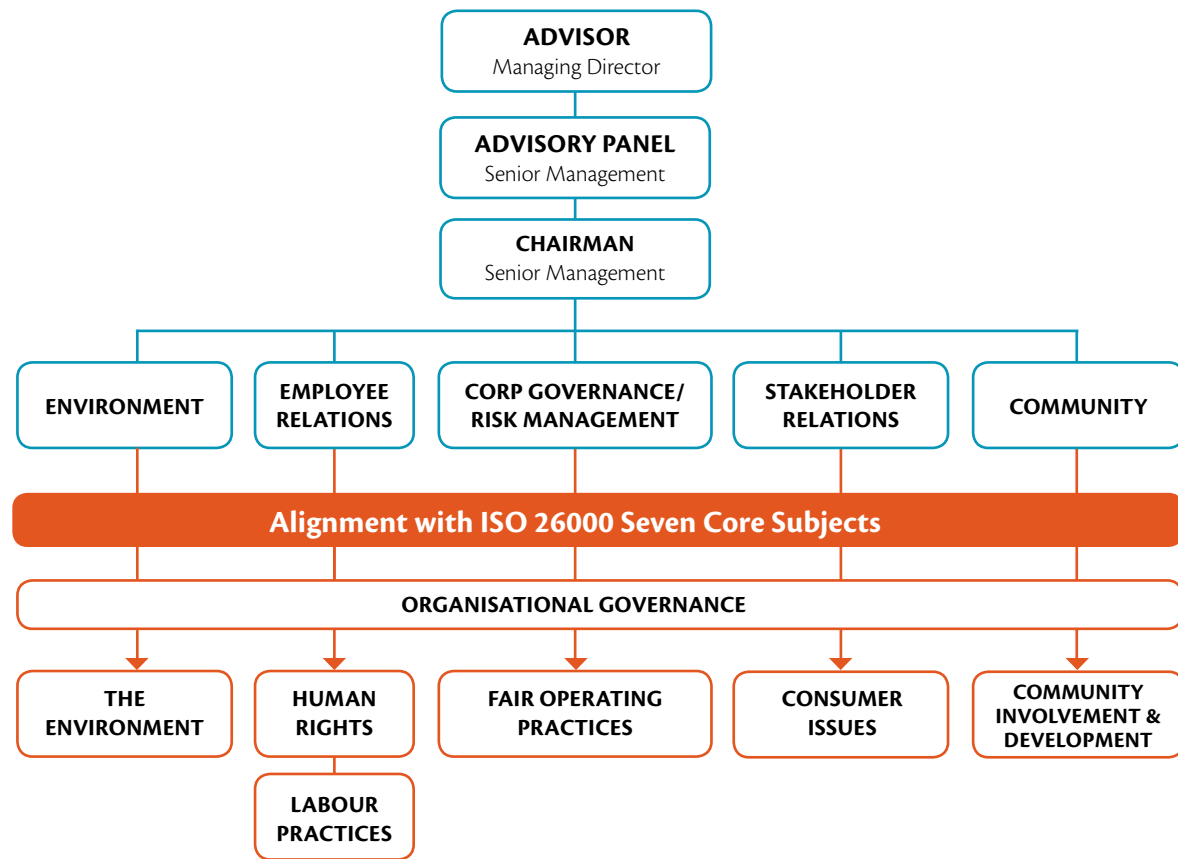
ADVISOR
Managing Director

ADVISORY PANEL
Senior Management

CHAIRMAN
Senior Management

ENVIRONMENT

EMPLOYEE RELATIONS

CORP GOVERNANCE/ RISK MANAGEMENT

STAKEHOLDER RELATIONS

COMMUNITY

Alignment with ISO 26000 Seven Core Subjects

ORGANISATIONAL GOVERNANCE

THE ENVIRONMENT

HUMAN RIGHTS

FAIR OPERATING PRACTICES

CONSUMER ISSUES

COMMUNITY INVOLVEMENT & DEVELOPMENT

LABOUR PRACTICES